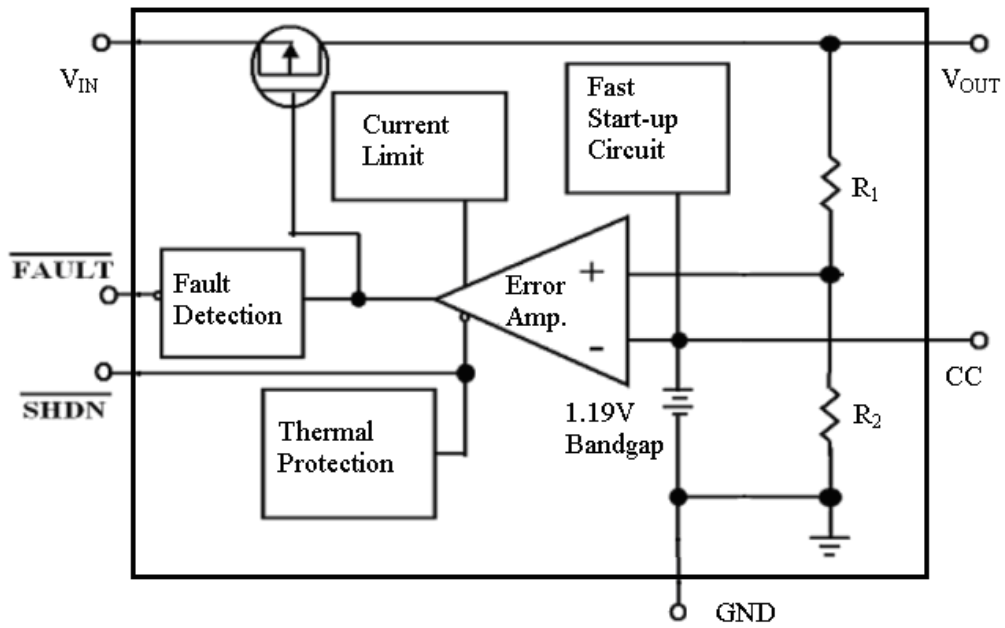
$V_{IN}$

Current Limit

Fast Start-up Circuit

$V_{OUT}$

$R_1$

$\overline{\text{FAULT}}$

Fault Detection

Error Amp.

+

-

CC

$\overline{\text{SHDN}}$

1.19V Bandgap

$R_2$

Thermal Protection

GND